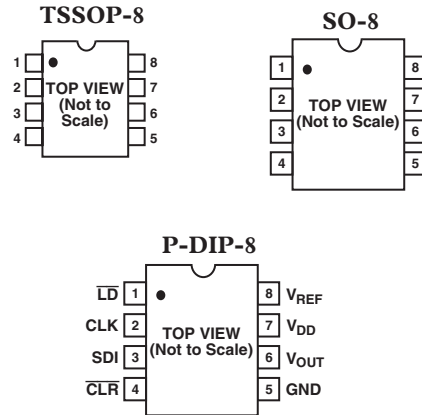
TSSOP-8

1
2
3
4
TOP VIEW (Not to Scale)
8
7
6
5

SO-8

1
2
3
4
TOP VIEW (Not to Scale)
8
7
6
5

P-DIP-8

$\overline{LD}$ 1
CLK 2
SDI 3
$\overline{CLR}$ 4
TOP VIEW (Not to Scale)
8 $V_{REF}$
7 $V_{DD}$
6 $V_{OUT}$
5 GND